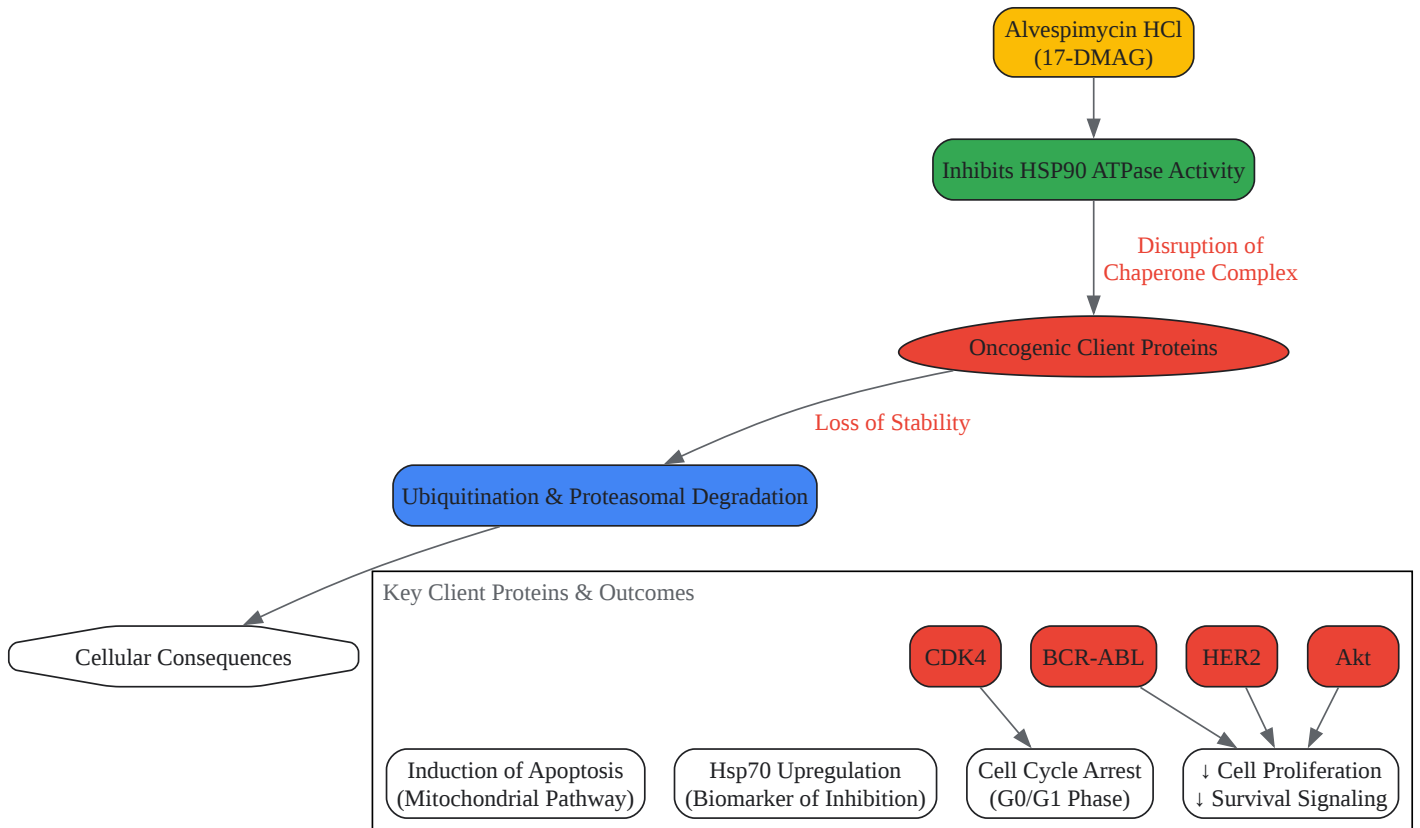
Alvespimycin HCl
(17-DMAG)

Inhibits HSP90 ATPase Activity

Disruption of
Chaperone Complex

Oncogenic Client Proteins

Loss of Stability

Ubiquitination & Proteasomal Degradation

Cellular Consequences

Key Client Proteins & Outcomes

CDK4

BCR-ABL

HER2

Akt

Induction of Apoptosis
(Mitochondrial Pathway)

Hsp70 Upregulation
(Biomarker of Inhibition)

Cell Cycle Arrest
(G0/G1 Phase)

↓ Cell Proliferation
↓ Survival Signaling